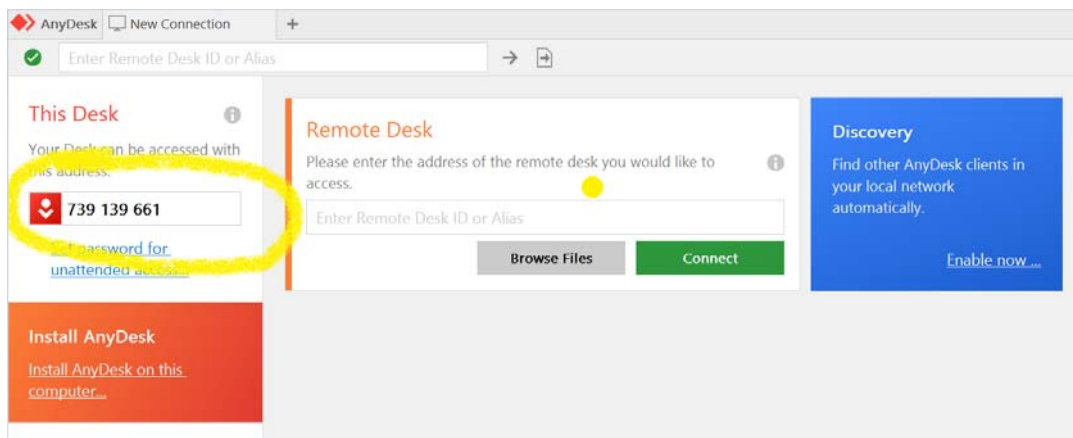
AnyDesk New Connection +

Enter Remote Desk ID or Alias

This Desk

Your Desk can be accessed with this address.

739 139 661

Set password for unattended access...

Install AnyDesk

Install AnyDesk on this computer...

Remote Desk

Please enter the address of the remote desk you would like to access.

Enter Remote Desk ID or Alias

Browse Files

Connect

Discovery

Find other AnyDesk clients in your local network automatically.

Enable now ...